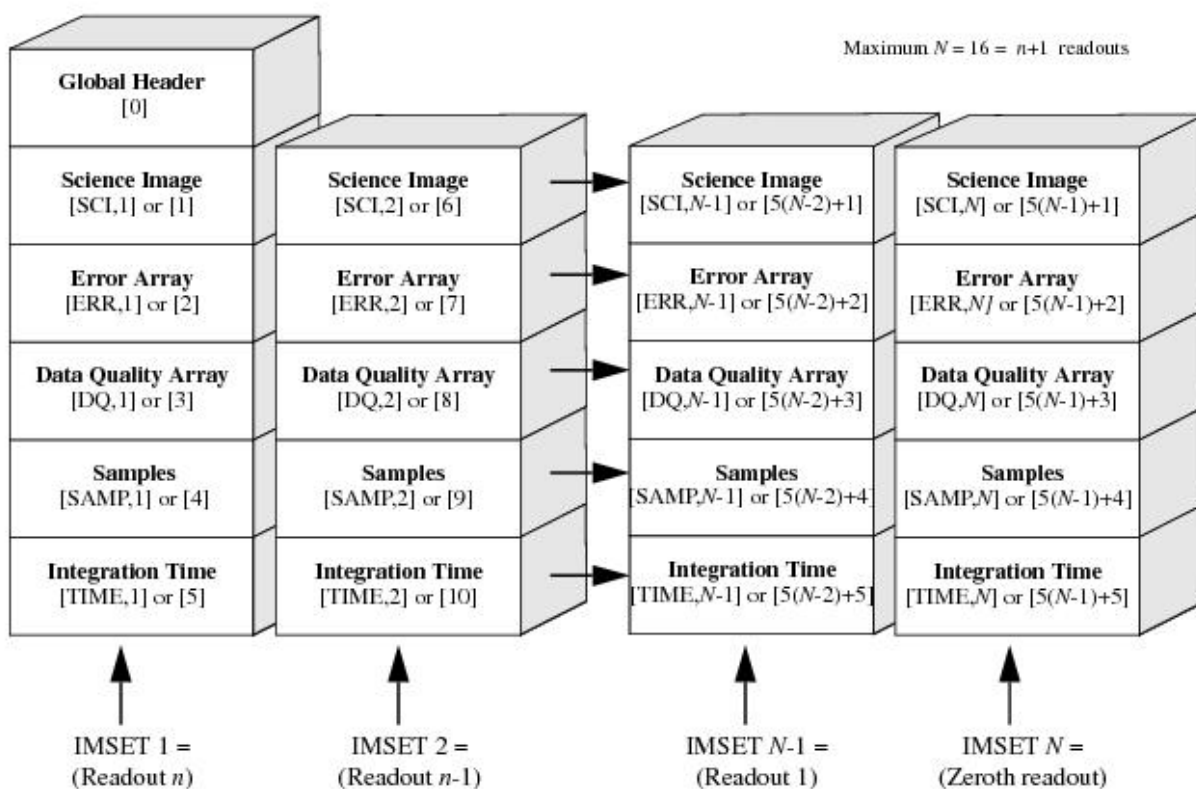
Maximum $N = 16 = n+1$ readouts

Global Header
[0]

Science Image
[SCI,1] or [1]

Error Array
[ERR,1] or [2]

Data Quality Array
[DQ,1] or [3]

Samples
[SAMP,1] or [4]

Integration Time
[TIME,1] or [5]

Science Image
[SCI,2] or [6]

Error Array
[ERR,2] or [7]

Data Quality Array
[DQ,2] or [8]

Samples
[SAMP,2] or [9]

Integration Time
[TIME,2] or [10]

Science Image
[SCI,$N$-1] or [5($N$-2)+1]

Error Array
[ERR,$N$-1] or [5($N$-2)+2]

Data Quality Array
[DQ,$N$-1] or [5($N$-2)+3]

Samples
[SAMP,$N$-1] or [5($N$-2)+4]

Integration Time
[TIME,$N$-1] or [5($N$-2)+5]

Science Image
[SCI,$N$] or [5($N$-1)+1]

Error Array
[ERR,$N$] or [5($N$-1)+2]

Data Quality Array
[DQ,$N$] or [5($N$-1)+3]

Samples
[SAMP,$N$] or [5($N$-1)+4]

Integration Time
[TIME,$N$] or [5($N$-1)+5]

IMSET 1 =
(Readout $n$)

IMSET 2 =
(Readout $n$-1)

IMSET $N$-1 =
(Readout 1)

IMSET $N$ =
(Zeroth readout)